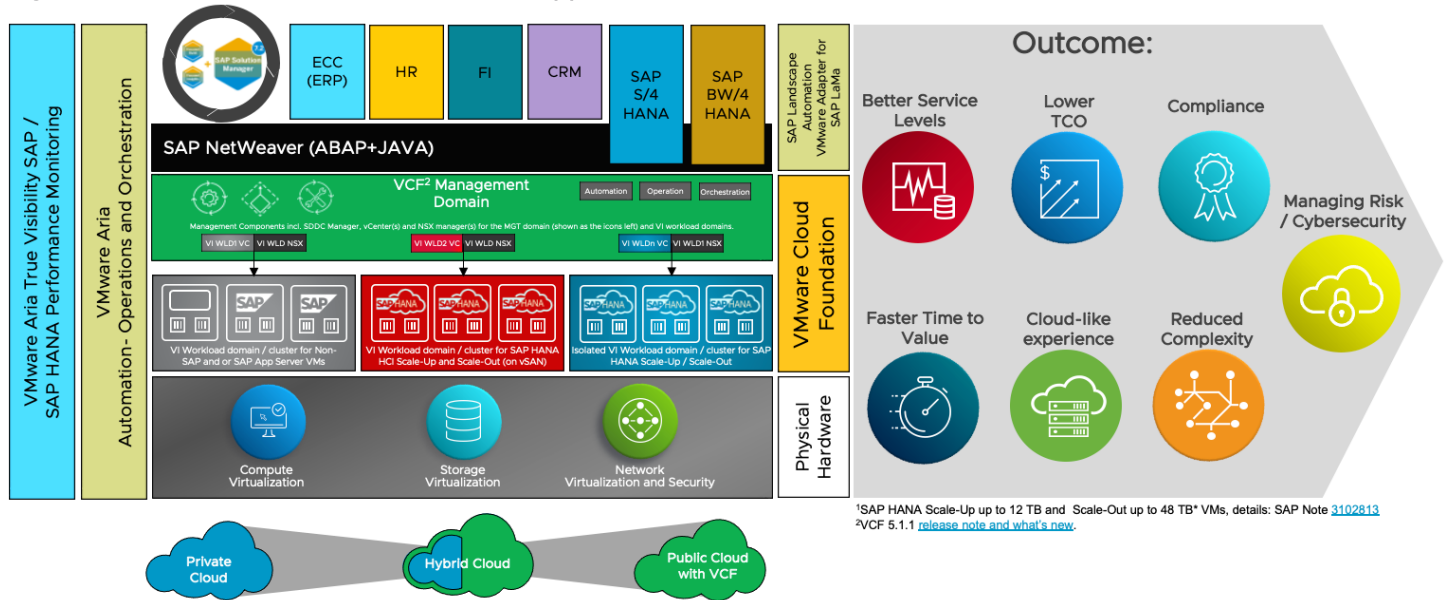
VMware Aria True Visibility SAP / SAP HANA Performance Monitoring

VMware Aria Automation- Operations and Orchestration

SAP Solution Manager 7.2

ECC (ERP)

HR

FI

CRM

SAP S/4 HANA

SAP BW/4 HANA

SAP NetWeaver (ABAP+JAVA)

SAP Landscape Automation VMware Adapter for SAP LaMa

VCF² Management Domain

Automation

Operation

Orchestration

Management Components incl. SDDC Manager, vCenter(s) and NSX manager(s) for the MGT domain (shown as the icons left) and VI workload domains.

VI WLD1 VC

VI WLD NSX

VI WLD2 VC

VI WLD NSX

VI WLDn VC

VI WLD1 NSX

VMware Cloud Foundation

SAP

SAP

SAP HANA

SAP HANA

SAP HANA

SAP HANA

SAP HANA

SAP HANA

VI Workload domain / cluster for Non-SAP and or SAP App Server VMs

VI Workload domain / cluster for SAP HANA HCI Scale-Up and Scale-Out (on vSAN)

Isolated VI Workload domain / cluster for SAP HANA Scale-Up / Scale-Out

Compute Virtualization

Storage Virtualization

Network Virtualization and Security

Physical Hardware

Outcome:

Better Service Levels

Lower TCO

Compliance

Managing Risk / Cybersecurity

Faster Time to Value

Cloud-like experience

Reduced Complexity

¹SAP HANA Scale-Up up to 12 TB and Scale-Out up to 48 TB* VMs, details: SAP Note 3102813
²VCF 5.1.1 release note and what's new.

Private Cloud

Hybrid Cloud

Public Cloud with VCF